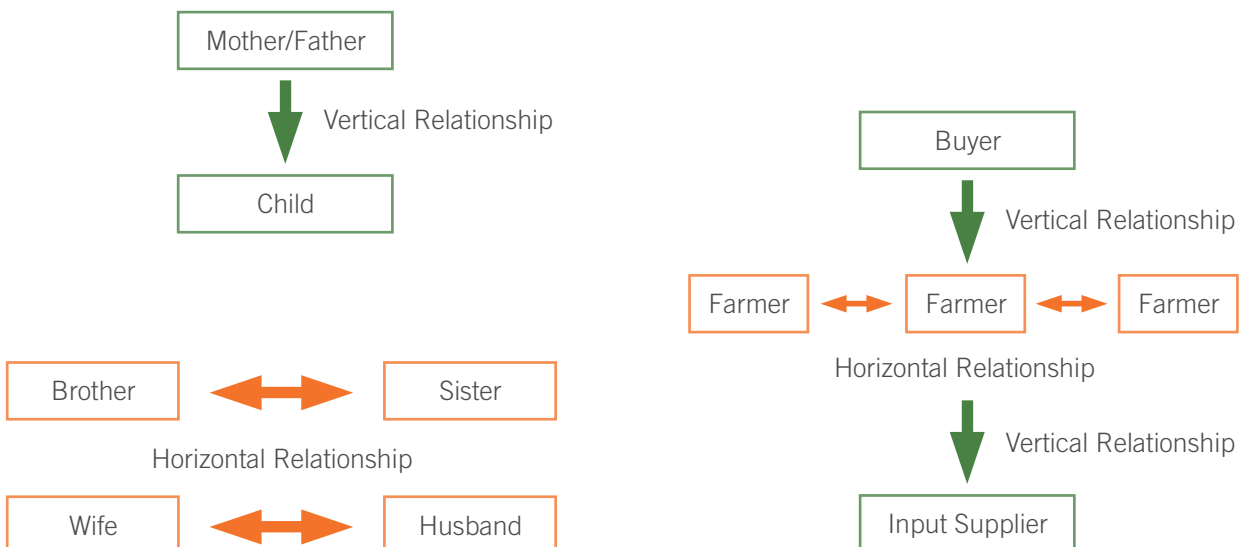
Mother/Father

Vertical Relationship

Child

Brother

Sister

Horizontal Relationship

Wife

Husband

Buyer

Vertical Relationship

Farmer

Farmer

Farmer

Horizontal Relationship

Vertical Relationship

Input Supplier